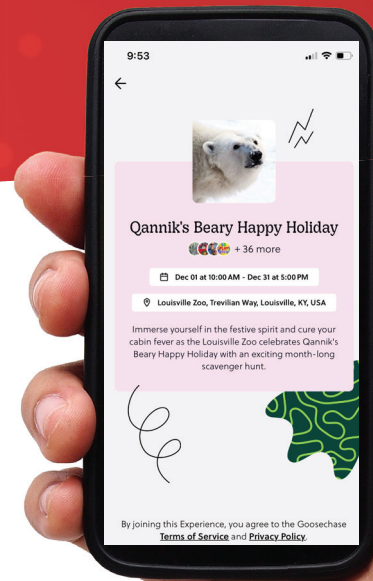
9:53

←

Qannik's Beary Happy Holiday

+ 36 more

Dec 01 at 10:00 AM - Dec 31 at 5:00 PM

Louisville Zoo, Trevilian Way, Louisville, KY, USA

Immerse yourself in the festive spirit and cure your cabin fever as the Louisville Zoo celebrates Qannik's Beary Happy Holiday with an exciting month-long scavenger hunt.

By joining this Experience, you agree to the Goosechase Terms of Service and Privacy Policy.